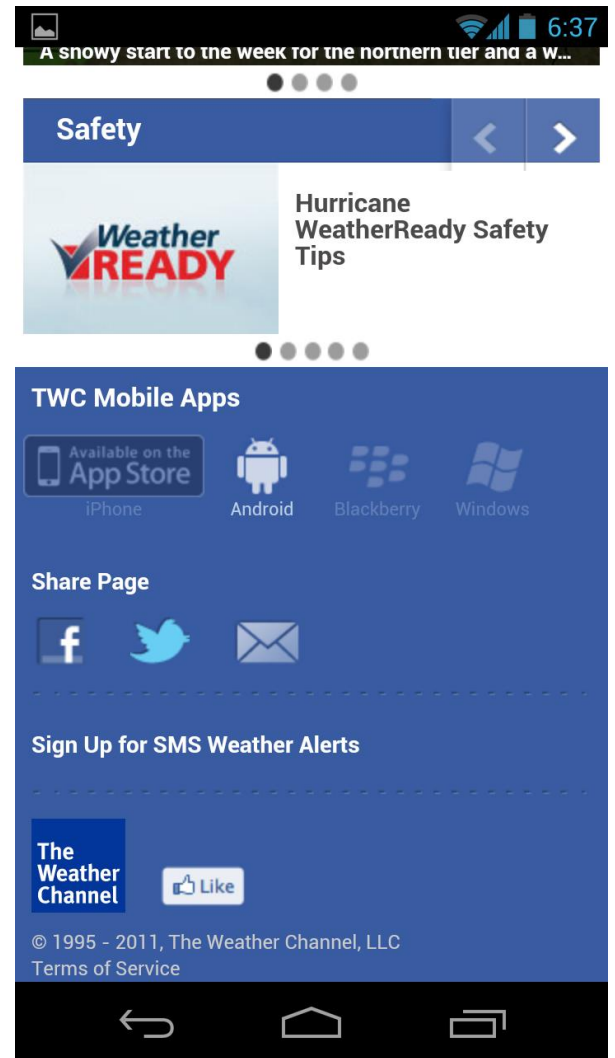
6:37

A snowy start to the week for the northern tier and a w...

Safety

Weather READY

Hurricane WeatherReady Safety Tips

TWC Mobile Apps

Available on the App Store
iPhone

Android

Blackberry

Windows

Share Page

Sign Up for SMS Weather Alerts

The Weather Channel

Like

© 1995 - 2011, The Weather Channel, LLC
Terms of Service